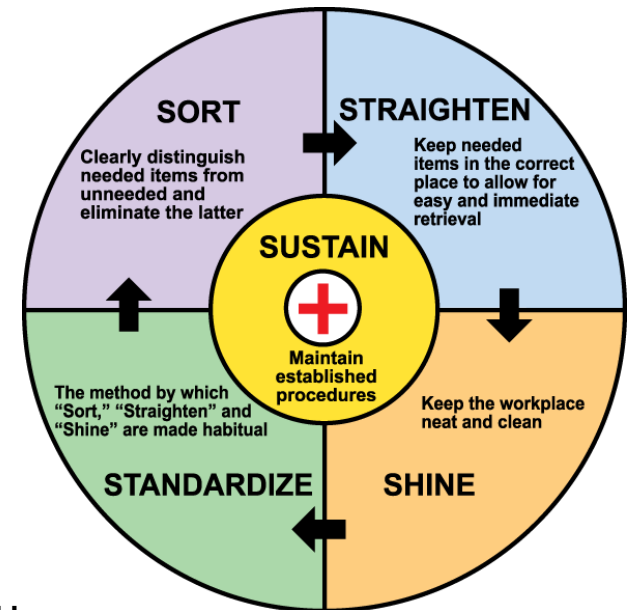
SORT

Clearly distinguish needed items from unneeded and eliminate the latter

STRAIGHTEN

Keep needed items in the correct place to allow for easy and immediate retrieval

SUSTAIN

Maintain established procedures

The method by which "Sort," "Straighten" and "Shine" are made habitual

STANDARDIZE

Keep the workplace neat and clean

SHINE